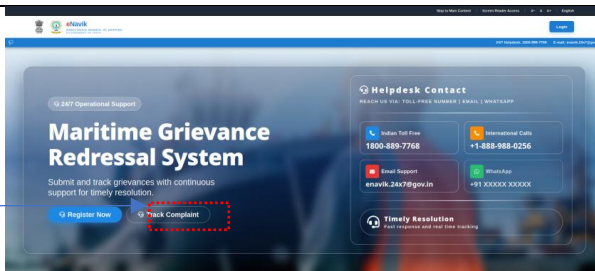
eNavik

Skip to Main Content Screen Reader Access A- A A+ English

Login

24/7 Helpdesk : 1800-889-7768 E-mail : enavik.24x7@gov.in

24/7 Operational Support

Maritime Grievance Redressal System

Submit and track grievances with continuous support for timely resolution.

Register Now

Track Complaint

Helpdesk Contact

REACH US VIA: TOLL-FREE NUMBER | EMAIL | WHATSAPP

Indian Toll Free
1800-889-7768

International Calls
+1-888-988-0256

Email Support
enavik.24x7@gov.in

WhatsApp
+91 XXXXX XXXXX

Timely Resolution
Fast response and real time tracking